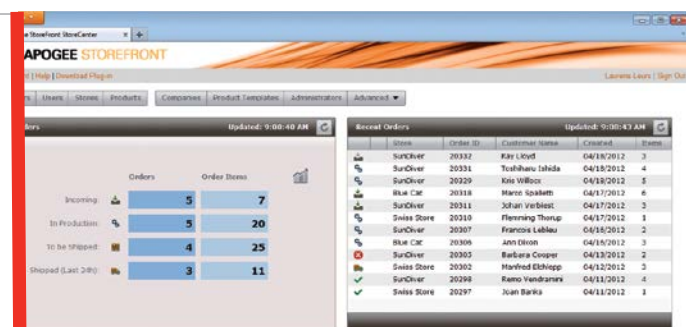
e StoreFront StoreCenter ×

APOGEE STOREFRONT

t | Help | Download Plug-in

Laurens Leurs | Sign Out

s | Users | Stores | Products | Companies | Product Templates | Administrators | Advanced ▼

ders

Updated: 9:00:40 AM

| | Orders | Order Items |
|---|---|---|
| Incoming: | 5 | 7 |
| In Production: | 5 | 20 |
| To be Shipped: | 4 | 25 |
| Shipped (Last 24h): | 3 | 11 |

Recent Orders

Updated: 9:00:43 AM

| | Store | Order ID | Customer Name | Created | Items |
|---|---|---|---|---|---|
| | SunDiver | 20332 | Kay Lloyd | 04/18/2012 | 3 |
| | SunDiver | 20331 | Toshiharu Ishida | 04/18/2012 | 4 |
| | SunDiver | 20329 | Kris Willcox | 04/18/2012 | 5 |
| | Blue Cat | 20318 | Marco Spalletti | 04/17/2012 | 6 |
| | SunDiver | 20311 | Johan Verbiest | 04/17/2012 | 3 |
| | Swiss Store | 20310 | Flemming Thorup | 04/17/2012 | 1 |
| | SunDiver | 20307 | Francois Leblau | 04/16/2012 | 2 |
| | Blue Cat | 20306 | Ann Dixon | 04/16/2012 | 3 |
| | SunDiver | 20303 | Barbara Cooper | 04/13/2012 | 2 |
| | Swiss Store | 20302 | Manfred Elchlepp | 04/12/2012 | 3 |
| | SunDiver | 20298 | Remo Vendramini | 04/11/2012 | 4 |
| | Swiss Store | 20297 | Joan Banks | 04/11/2012 | 1 |